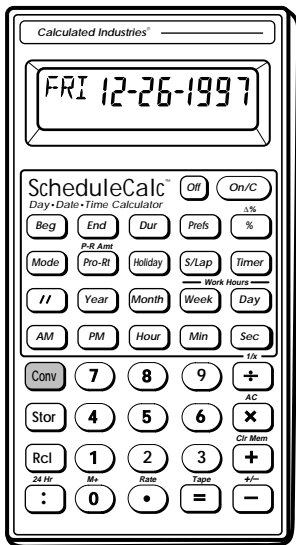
Calculated Industries®

FRI 12-26-1997

ScheduleCalc™
Day • Date • Time Calculator

Off
On/C
Beg
End
Dur
Prefs
Δ%
%
Mode
P-R Amt
Pro-Rt
Holiday
S/Lap
Timer
Work Hours
//
Year
Month
Week
Day
AM
PM
Hour
Min
Sec
Conv
7
8
9
1/x
÷
Stor
4
5
6
AC
×
Rcl
1
2
3
Clr Mem
+
24 Hr
:
M+
0
Rate
•
Tape
=
+/−
−